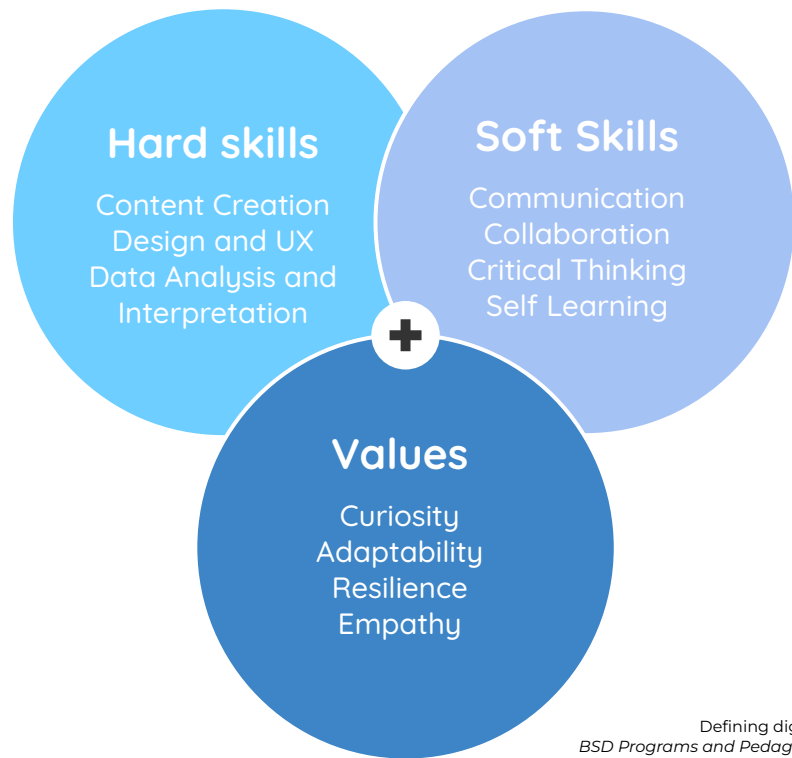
Hard skills

Content Creation
Design and UX
Data Analysis and Interpretation

Soft Skills

Communication
Collaboration
Critical Thinking
Self Learning

Values

Curiosity
Adaptability
Resilience
Empathy

Defining dig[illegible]
BSD Programs and Pedag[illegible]